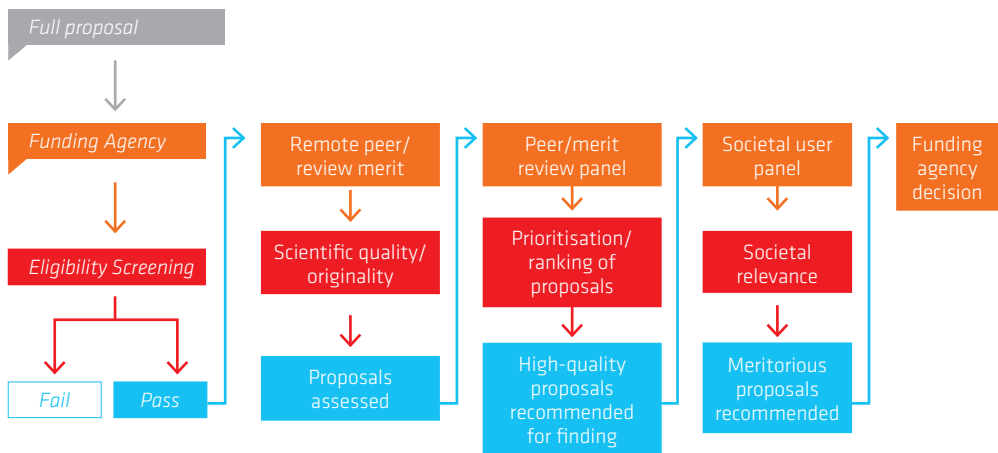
Full proposal

Funding Agency

Eligibility Screening

Fail

Pass

Remote peer/ review merit

Scientific quality/ originality

Proposals assessed

Peer/merit review panel

Prioritisation/ ranking of proposals

High-quality proposals recommended for finding

Societal user panel

Societal relevance

Meritorious proposals recommended

Funding agency decision